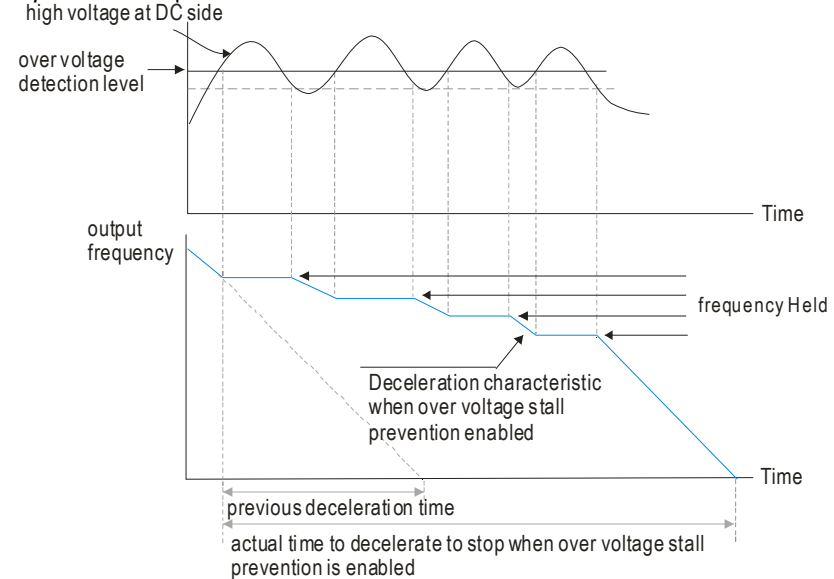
high voltage at DC side

over voltage detection level

Time

output frequency

frequency Held

Deceleration characteristic when over voltage stall prevention enabled

Time

previous deceleration time

actual time to decelerate to stop when over voltage stall prevention is enabled